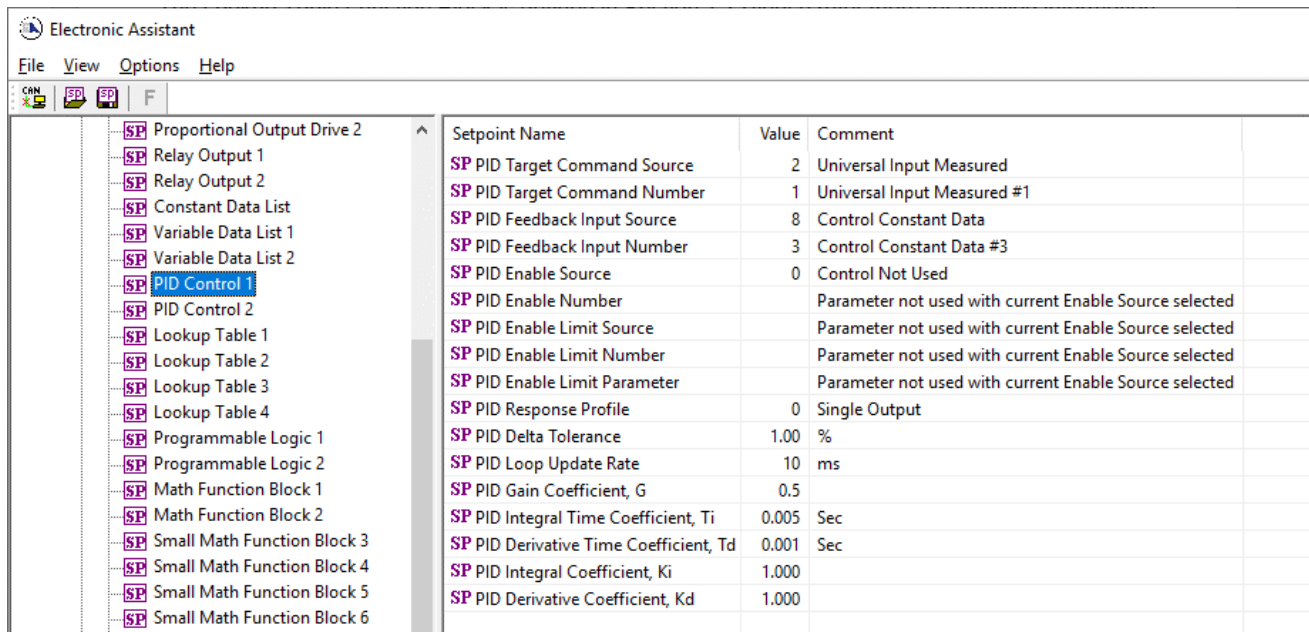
Electronic Assistant

File View Options Help

CAN SP SP F

SP Proportional Output Drive 2
SP Relay Output 1
SP Relay Output 2
SP Constant Data List
SP Variable Data List 1
SP Variable Data List 2
SP PID Control 1
SP PID Control 2
SP Lookup Table 1
SP Lookup Table 2
SP Lookup Table 3
SP Lookup Table 4
SP Programmable Logic 1
SP Programmable Logic 2
SP Math Function Block 1
SP Math Function Block 2
SP Small Math Function Block 3
SP Small Math Function Block 4
SP Small Math Function Block 5
SP Small Math Function Block 6

| Setpoint Name | Value | Comment |
|---|---|---|
| SP PID Target Command Source | 2 | Universal Input Measured |
| SP PID Target Command Number | 1 | Universal Input Measured #1 |
| SP PID Feedback Input Source | 8 | Control Constant Data |
| SP PID Feedback Input Number | 3 | Control Constant Data #3 |
| SP PID Enable Source | 0 | Control Not Used |
| SP PID Enable Number | | Parameter not used with current Enable Source selected |
| SP PID Enable Limit Source | | Parameter not used with current Enable Source selected |
| SP PID Enable Limit Number | | Parameter not used with current Enable Source selected |
| SP PID Enable Limit Parameter | | Parameter not used with current Enable Source selected |
| SP PID Response Profile | 0 | Single Output |
| SP PID Delta Tolerance | 1.00 | % |
| SP PID Loop Update Rate | 10 | ms |
| SP PID Gain Coefficient, G | 0.5 | |
| SP PID Integral Time Coefficient, Ti | 0.005 | Sec |
| SP PID Derivative Time Coefficient, Td | 0.001 | Sec |
| SP PID Integral Coefficient, Ki | 1.000 | |
| SP PID Derivative Coefficient, Kd | 1.000 | |